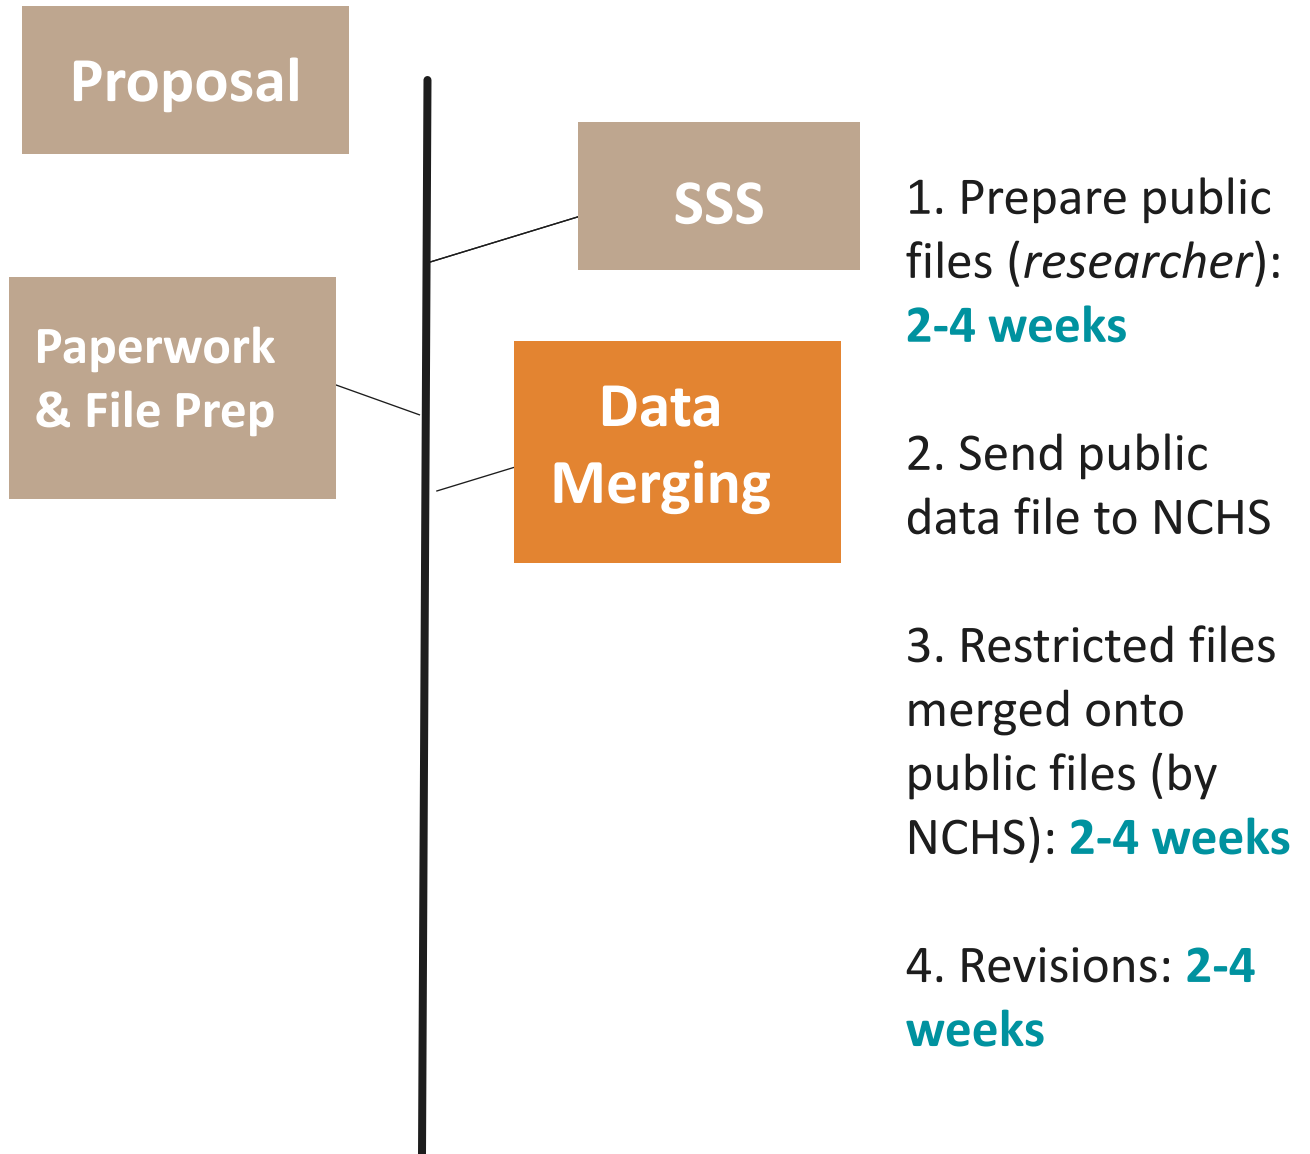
Proposal

SSS

Paperwork & File Prep

Data Merging

1. Prepare public files (researcher): 2-4 weeks

2. Send public data file to NCHS

3. Restricted files merged onto public files (by NCHS): 2-4 weeks

4. Revisions: 2-4 weeks